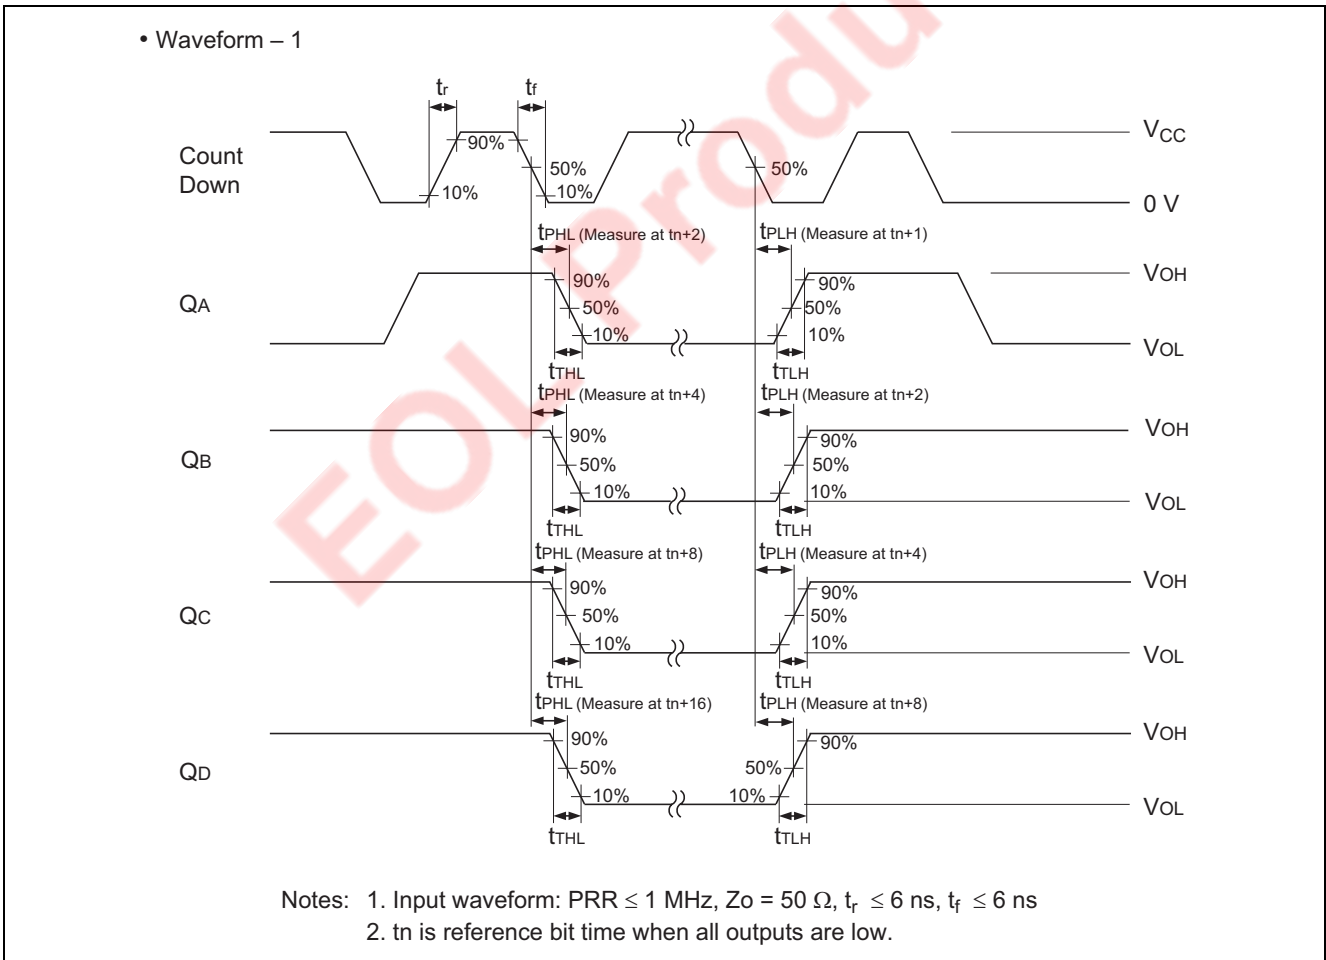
• Waveform – 1

tr tf

Count Down

90%

10%

50%

10%

50%

VCC

0 V

tPHL (Measure at tn+2)

tPLH (Measure at tn+1)

QA

90%

50%

10%

90%

50%

10%

VOH

VOL

tTHL

tTLH

tPHL (Measure at tn+4)

tPLH (Measure at tn+2)

QB

90%

50%

10%

90%

50%

10%

VOH

VOL

tTHL

tTLH

tPHL (Measure at tn+8)

tPLH (Measure at tn+4)

QC

90%

50%

10%

90%

50%

10%

VOH

VOL

tTHL

tTLH

tPHL (Measure at tn+16)

tPLH (Measure at tn+8)

QD

90%

50%

10%

50%

10%

90%

VOH

VOL

tTHL

tTLH

EOL Produ

Notes: 1. Input waveform: PRR $\leq$ 1 MHz, Zo = 50 $\Omega$, $t_r$ $\leq$ 6 ns, $t_f$ $\leq$ 6 ns
2. tn is reference bit time when all outputs are low.